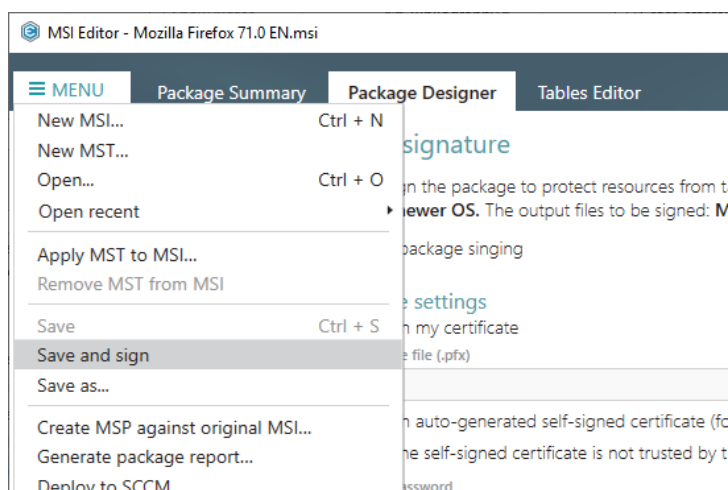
MSI Editor - Mozilla Firefox 71.0 EN.msi

MENU

Package Summary

Package Designer

Tables Editor

New MSI... Ctrl + N

New MST...

Open... Ctrl + O

Open recent

Apply MST to MSI...

Remove MST from MSI

Save Ctrl + S

Save and sign

Save as...

Create MSP against original MSI...

Generate package report...

Deploy to SCCM

signature

gn the package to protect resources from t

newer OS. The output files to be signed: M

package singing

e settings

h my certificate

e file (.pfx)

h auto-generated self-signed certificate (fo

he self-signed certificate is not trusted by t

assword